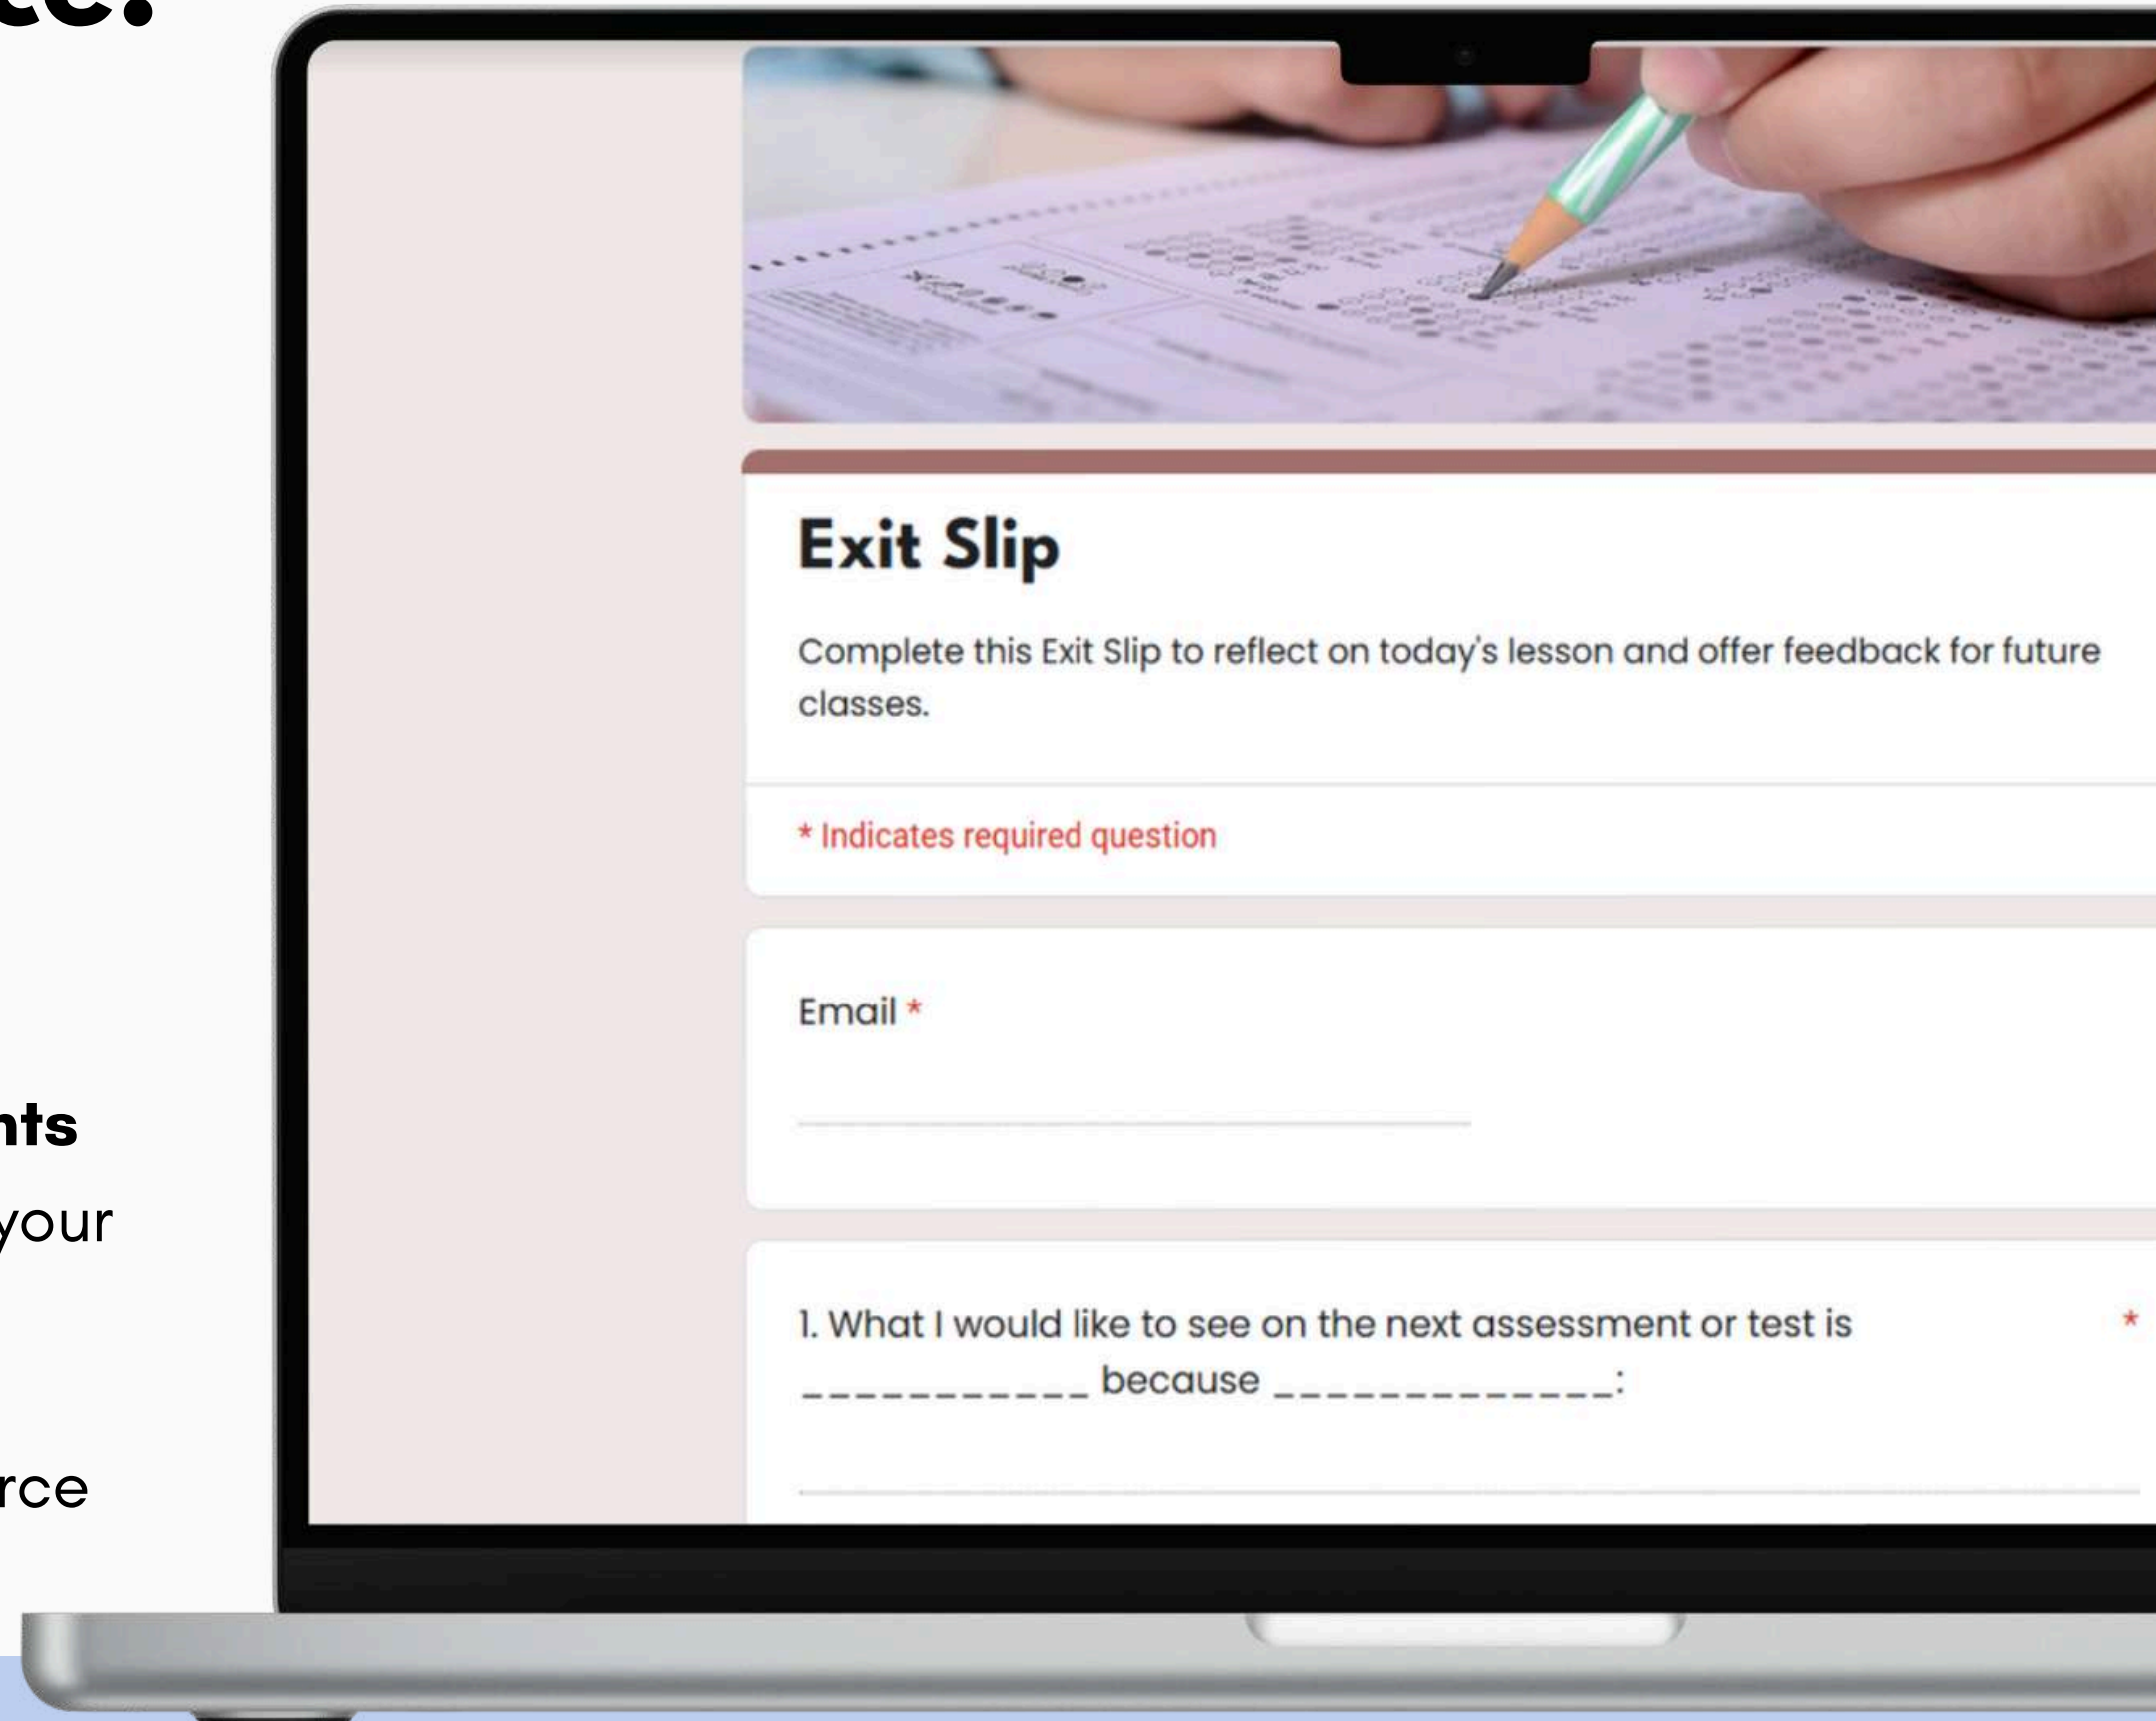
nts

your

rce

Exit Slip

Complete this Exit Slip to reflect on today's lesson and offer feedback for future classes.

* Indicates required question

Email *

1. What I would like to see on the next assessment or test is ___________ because _____________: *